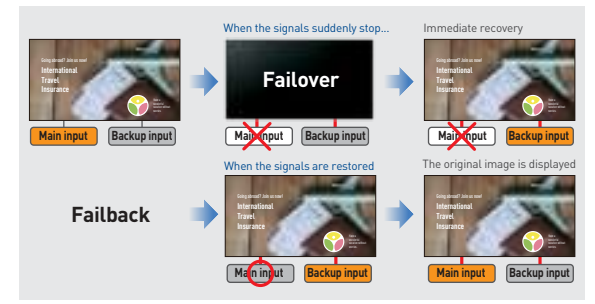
When the signals suddenly stop...

Immediate recovery

Going abroad? Join us now!
International
Travel
Insurance

Main input
Backup input

Failover

Main input
Backup input

Going abroad? Join us now!
International
Travel
Insurance

Main input
Backup input

When the signals are restored

The original image is displayed

Failback

Going abroad? Join us now!
International
Travel
Insurance

Main input
Backup input

Going abroad? Join us now!
International
Travel
Insurance

Main input
Backup input